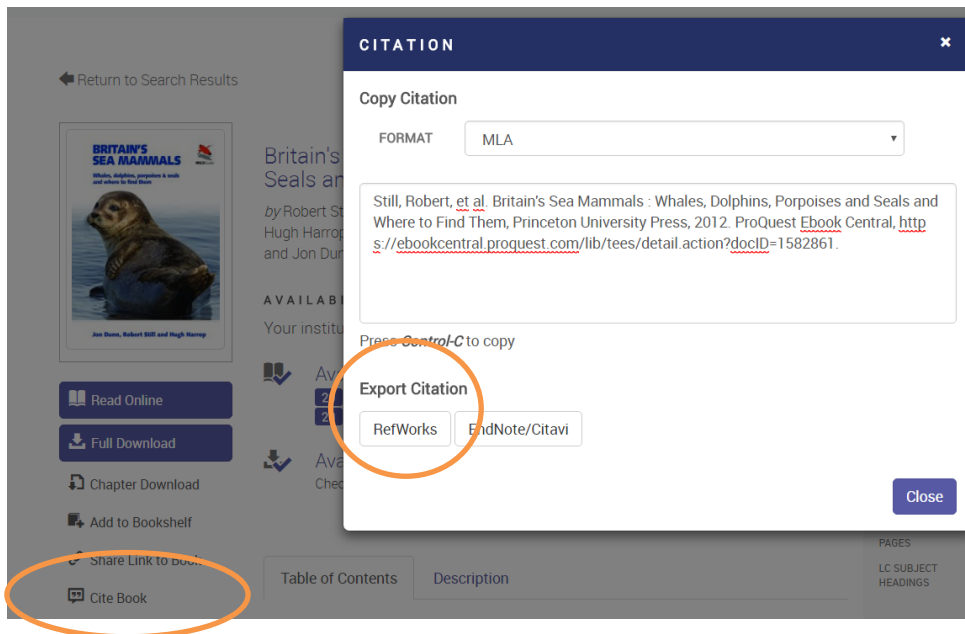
Return to Search Results

BRITAIN'S SEA MAMMALS
Whales, dolphins, porpoises & seals and where to find them
Jon Dunn, Robert Still and Hugh Harrop

Britain's
Seals an

by Robert St
Hugh Harrop
and Jon Dun

AVAILAB
Your institu

Ava

Ava
Chec

Read Online
Full Download
Chapter Download
Add to Bookshelf
Share Link to Book
Cite Book

Table of Contents
Description

PAGES
LC SUBJECT HEADINGS

CITATION
×

Copy Citation

FORMAT
MLA

Still, Robert, et al. Britain's Sea Mammals : Whales, Dolphins, Porpoises and Seals and Where to Find Them, Princeton University Press, 2012. ProQuest Ebook Central, https://ebookcentral.proquest.com/lib/tees/detail.action?docID=1582861.

Press Control-C to copy

Export Citation

RefWorks
EndNote/Citavi

Close